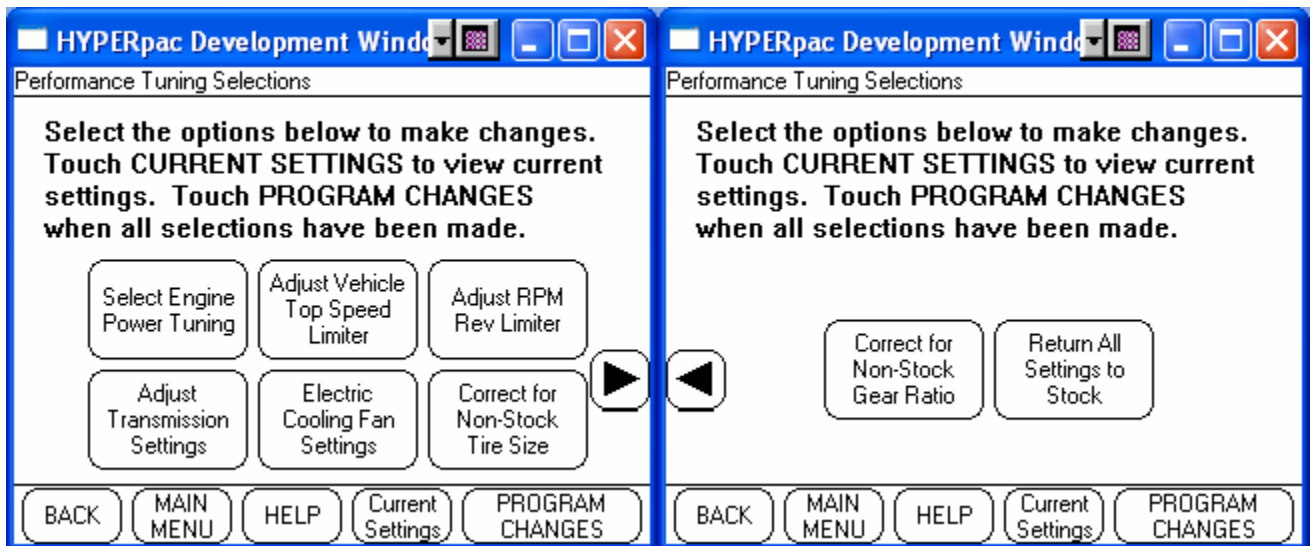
HYPERpac Development Windo

Performance Tuning Selections

Select the options below to make changes. Touch CURRENT SETTINGS to view current settings. Touch PROGRAM CHANGES when all selections have been made.

Select Engine Power Tuning

Adjust Vehicle Top Speed Limiter

Adjust RPM Rev Limiter

Adjust Transmission Settings

Electric Cooling Fan Settings

Correct for Non-Stock Tire Size

BACK

MAIN MENU

HELP

Current Settings

PROGRAM CHANGES

HYPERpac Development Windo

Performance Tuning Selections

Select the options below to make changes. Touch CURRENT SETTINGS to view current settings. Touch PROGRAM CHANGES when all selections have been made.

Correct for Non-Stock Gear Ratio

Return All Settings to Stock

BACK

MAIN MENU

HELP

Current Settings

PROGRAM CHANGES